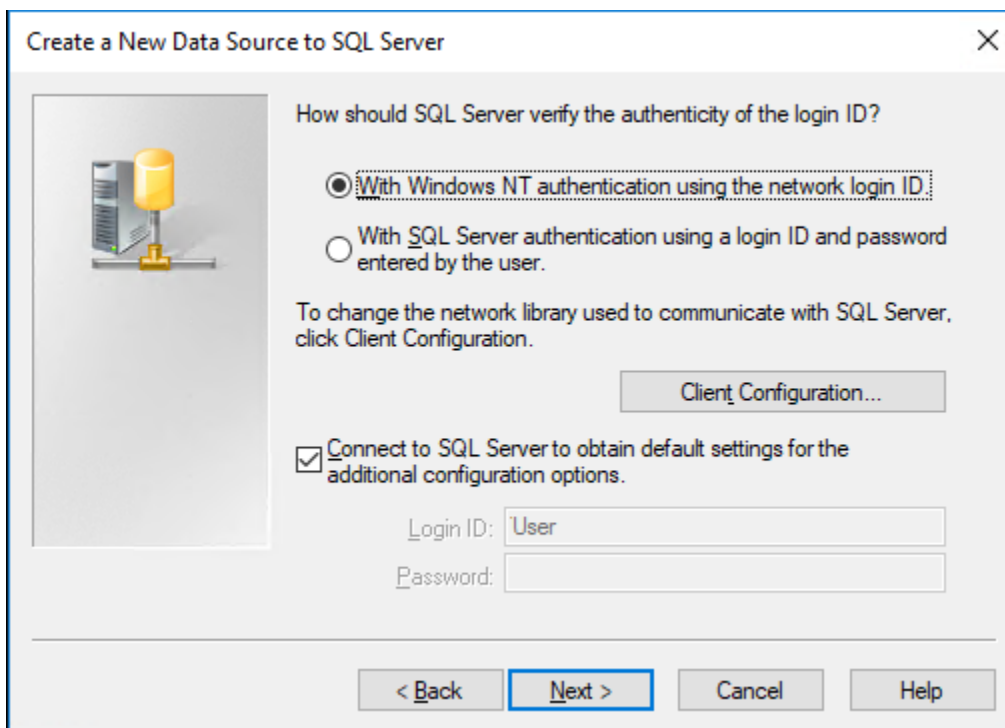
Create a New Data Source to SQL Server

×

How should SQL Server verify the authenticity of the login ID?

With Windows NT authentication using the network login ID.

With SQL Server authentication using a login ID and password entered by the user.

To change the network library used to communicate with SQL Server, click Client Configuration.

Client Configuration...

Connect to SQL Server to obtain default settings for the additional configuration options.

Login ID: User

Password:

< Back

Next >

Cancel

Help